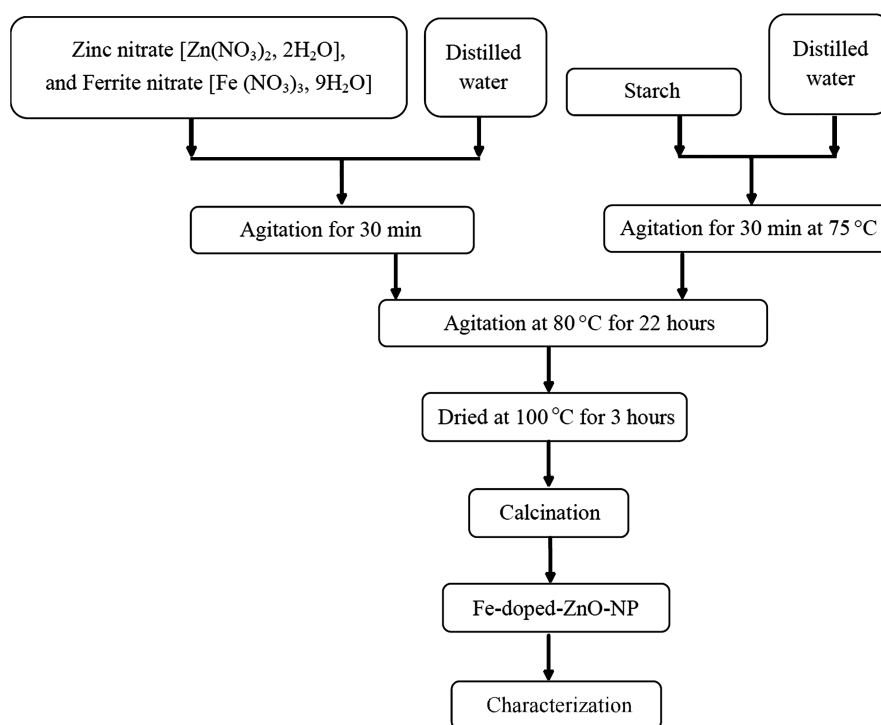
Zinc nitrate [$Zn(NO_3)_2$, $2H_2O$], and Ferrite nitrate [Fe $(NO_3)_3$, $9H_2O$]

Distilled water

Starch

Distilled water

Agitation for 30 min

Agitation for 30 min at 75 °C

Agitation at 80 °C for 22 hours

Dried at 100 °C for 3 hours

Calcination

Fe-doped-ZnO-NP

Characterization